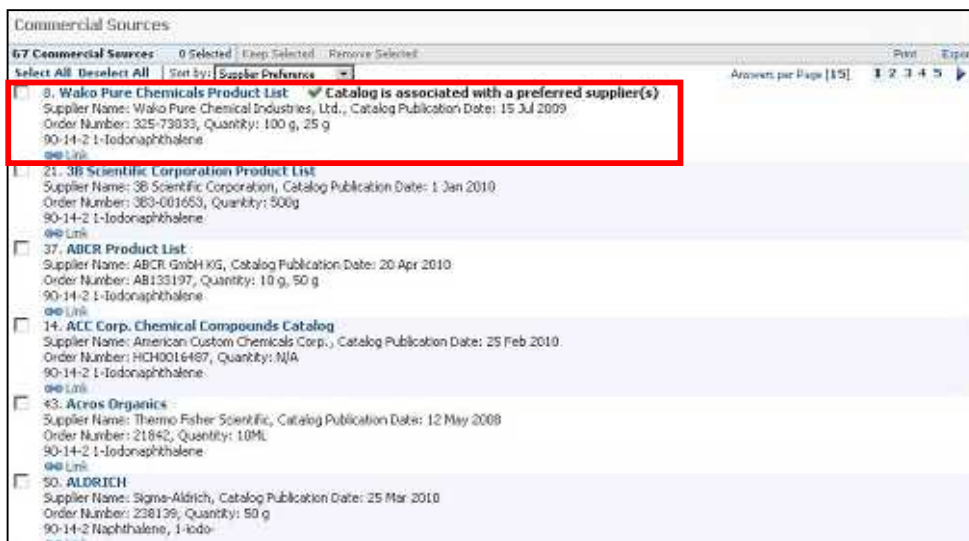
Commercial Sources

67 Commercial Sources 0 Selected Keep Selected Remove Selected Print Expo

Select All Deselect All Sort by: Supplier Preference Answers per Page [15] 1 2 3 4 5

8. Wako Pure Chemicals Product List ✔ Catalog is associated with a preferred supplier(s)
Supplier Name: Wako Pure Chemical Industries, Ltd., Catalog Publication Date: 15 Jul 2009
Order Number: 325-73033, Quantity: 100 g, 25 g
90-14-2 1-Iodonaphthalene
Link

21. 3B Scientific Corporation Product List
Supplier Name: 3B Scientific Corporation, Catalog Publication Date: 1 Jan 2010
Order Number: 3B3-001653, Quantity: 500g
90-14-2 1-Iodonaphthalene
Link

37. ABCR Product List
Supplier Name: ABCR GmbH KG, Catalog Publication Date: 20 Apr 2010
Order Number: AB133197, Quantity: 10 g, 50 g
90-14-2 1-Iodonaphthalene
Link

14. ACC Corp. Chemical Compounds Catalog
Supplier Name: American Custom Chemicals Corp., Catalog Publication Date: 25 Feb 2010
Order Number: HCH0016487, Quantity: N/A
90-14-2 1-Iodonaphthalene
Link

43. Acros Organics
Supplier Name: Thermo Fisher Scientific, Catalog Publication Date: 12 May 2008
Order Number: 21842, Quantity: 10ML
90-14-2 1-Iodonaphthalene
Link

50. ALDRICH
Supplier Name: Sigma-Aldrich, Catalog Publication Date: 25 Mar 2010
Order Number: 238139, Quantity: 50 g
90-14-2 Naphthalene, 1-iodo-